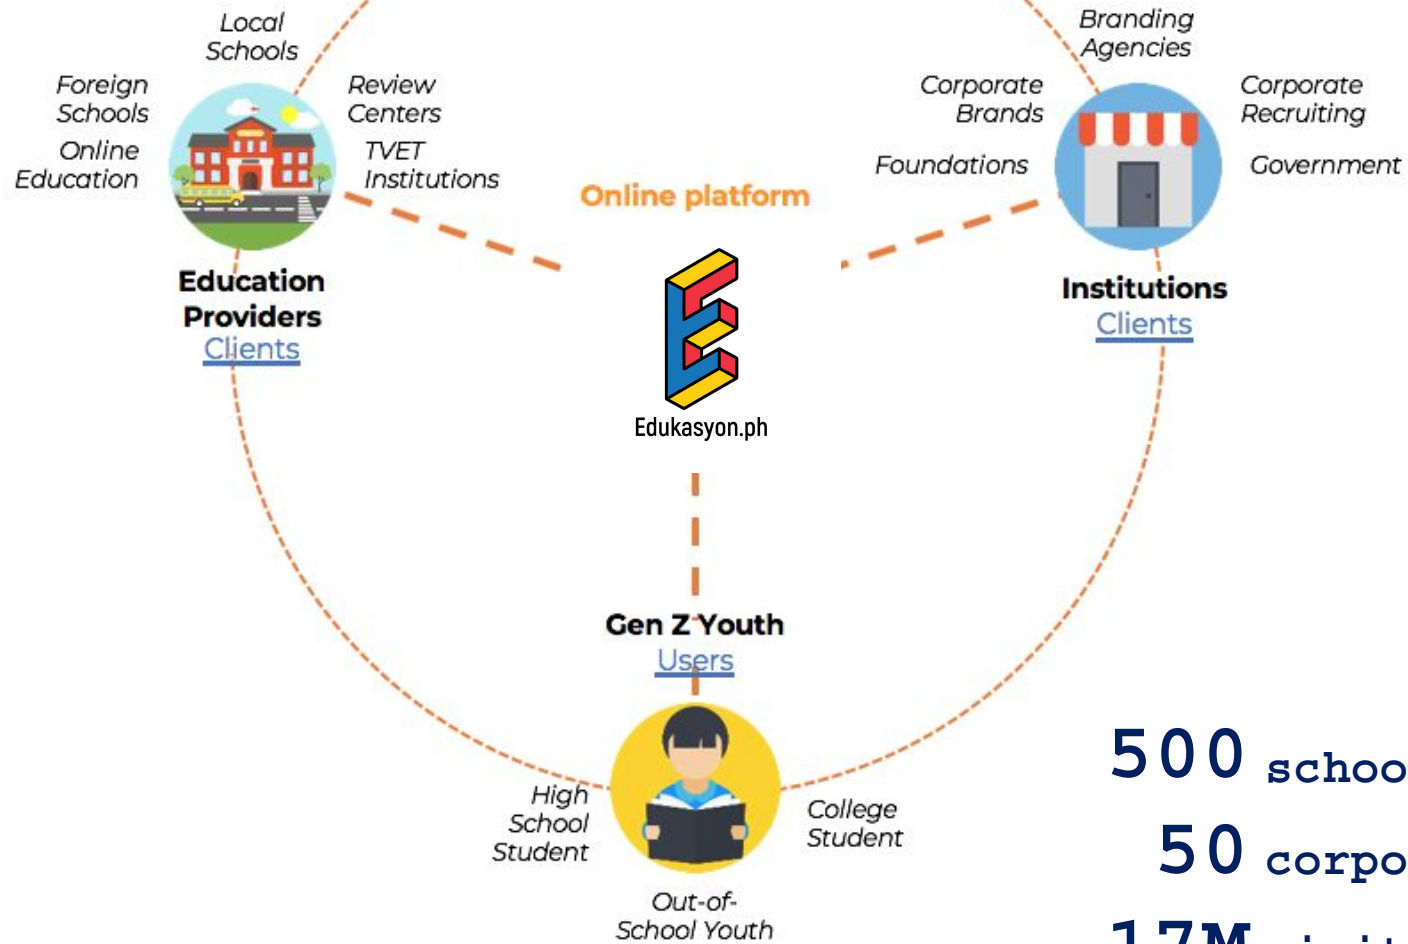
Local Schools

Foreign Schools

Online Education

Review Centers

TVET Institutions

Education Providers
Clients

Online platform

Edukasyon.ph

Branding Agencies

Corporate Brands

Foundations

Corporate Recruiting

Government

Institutions
Clients

Gen Z Youth
Users

High School Student

College Student

Out-of-School Youth

500 schoo

50 corpo

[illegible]